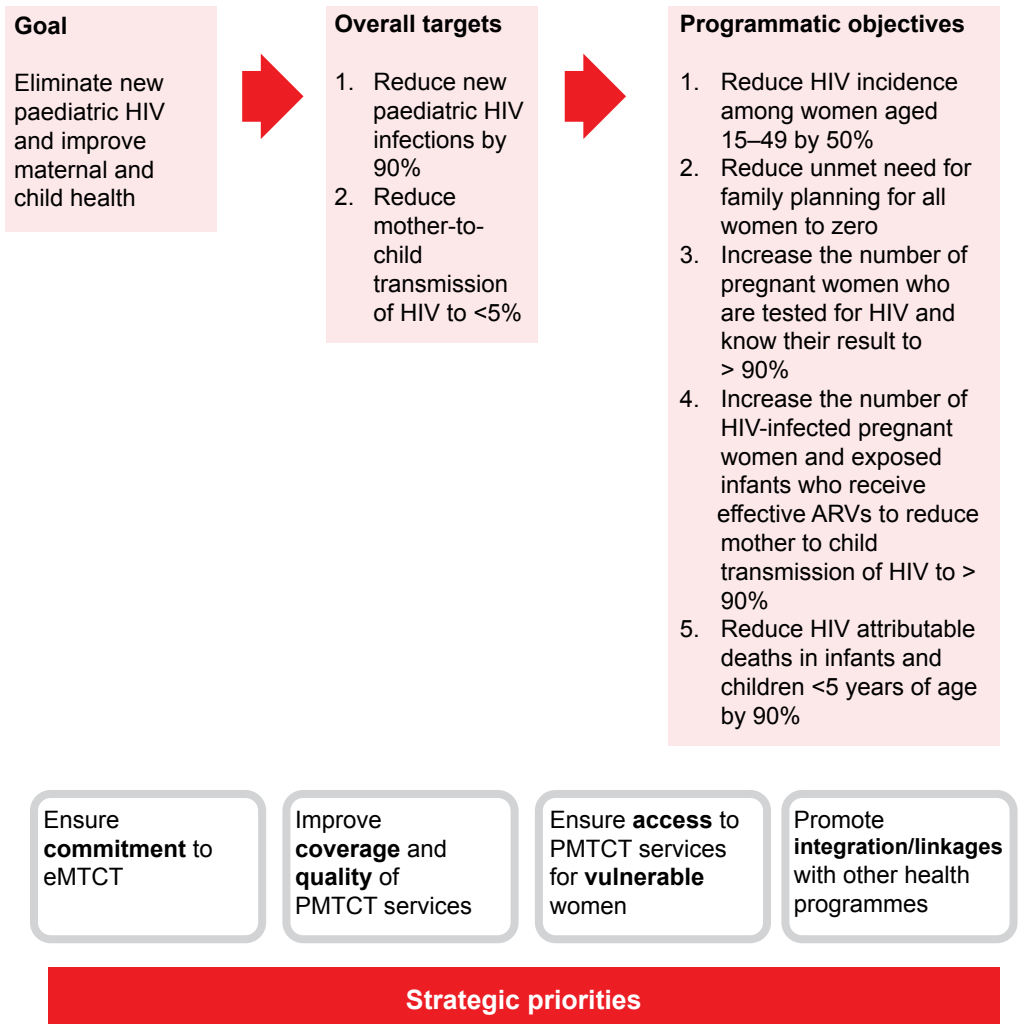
Goal

Eliminate new paediatric HIV and improve maternal and child health

Overall targets

1. Reduce new paediatric HIV infections by 90%
2. Reduce mother-to-child transmission of HIV to <5%

Programmatic objectives

1. Reduce HIV incidence among women aged 15–49 by 50%
2. Reduce unmet need for family planning for all women to zero
3. Increase the number of pregnant women who are tested for HIV and know their result to > 90%
4. Increase the number of HIV-infected pregnant women and exposed infants who receive effective ARVs to reduce mother to child transmission of HIV to > 90%
5. Reduce HIV attributable deaths in infants and children <5 years of age by 90%

Ensure **commitment** to eMTCT

Improve **coverage** and **quality** of PMTCT services

Ensure **access** to PMTCT services for **vulnerable** women

Promote **integration/linkages** with other health programmes

Strategic priorities